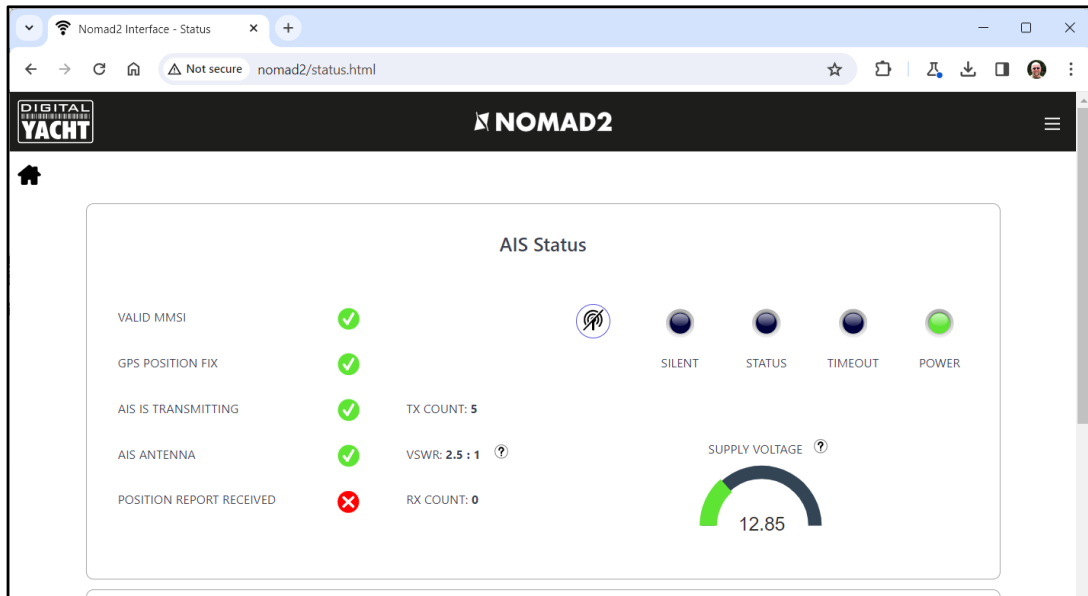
Nomad2 Interface - Status

Not secure nomad2/status.html

DIGITAL YACHT

NOMAD2

AIS Status

VALID MMSI

GPS POSITION FIX

AIS IS TRANSMITTING TX COUNT: 5

AIS ANTENNA VSWR: 2.5 : 1 ?

POSITION REPORT RECEIVED RX COUNT: 0

SILENT STATUS TIMEOUT POWER

SUPPLY VOLTAGE ?

12.85